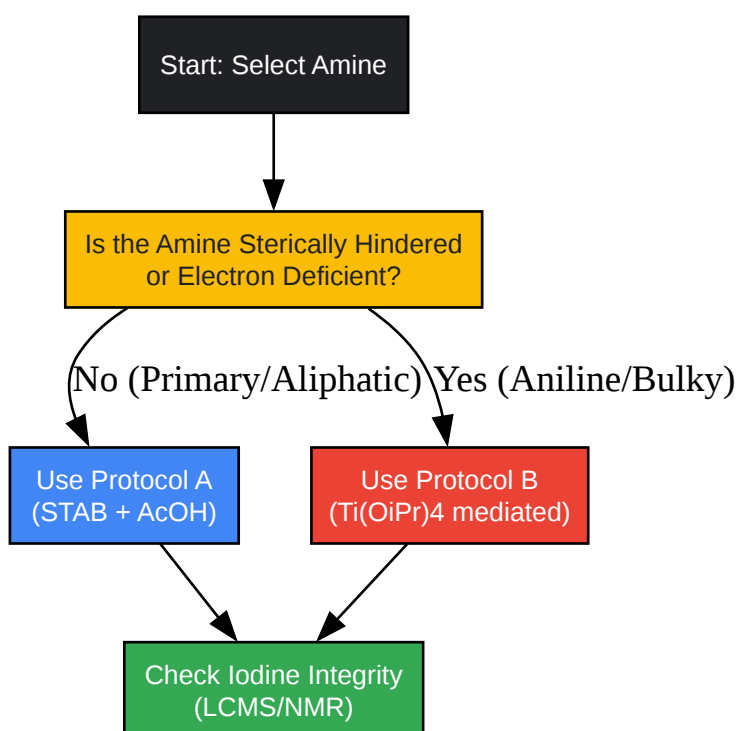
Start: Select Amine

Is the Amine Sterically Hindered or Electron Deficient?

No (Primary/Aliphatic)

Yes (Aniline/Bulky)

Use Protocol A (STAB + AcOH)

Use Protocol B (Ti(OiPr)4 mediated)

Check Iodine Integrity (LCMS/NMR)